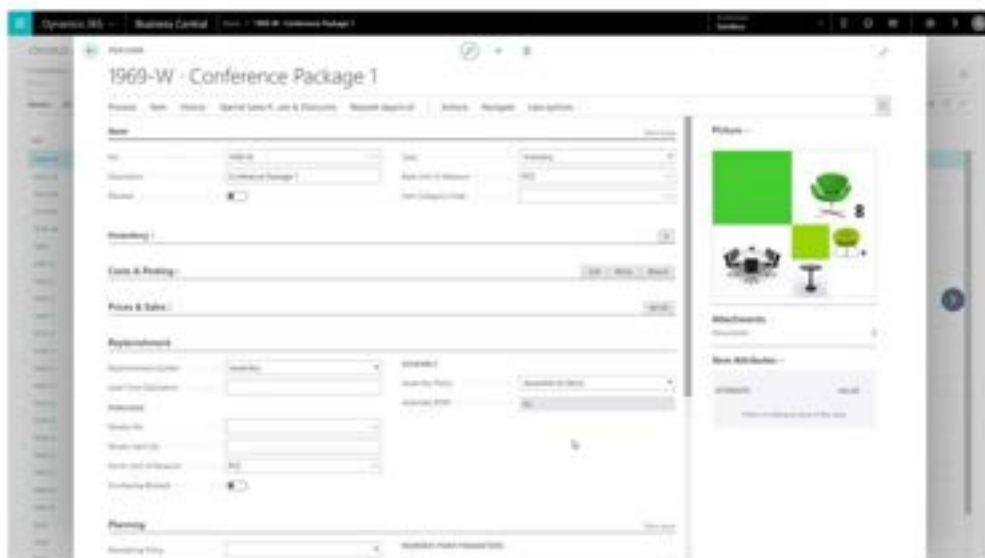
Dynamics 365 | Business Central | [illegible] 1969-W · Conference Package 1

1969-W · Conference Package 1

Process Item History Special Sales Prices & Discounts Request Approval Actions Navigate Less options

Item

No. 1969-W
Description Conference Package 1
Blocked
Type Inventory
Base Unit of Measure PCS
Item Category Code

Inventory

Costs & Posting

Prices & Sales

Replenishment

Replenishment System Assembly
Lead Time Calculation
Purchase
Vendor No.
Vendor Item No.
Purch. Unit of Measure PCS
Purchasing Blocked

Assembly
Assembly Policy Assemble-to-Stock
Assembly BOM No

Planning

Picture

Attachments
Documents

Item Attributes